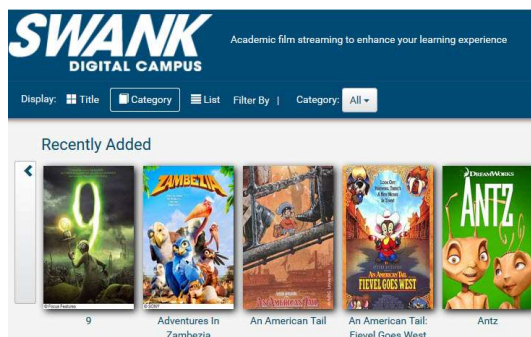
SWANK
DIGITAL CAMPUS

Academic film streaming to enhance your learning experience

Display: Title Category List Filter By | Category: All

Recently Added

9

ZAMBEZIA

AN AMERICAN TAIL

AN AMERICAN TAIL
FIEVEL GOES WEST

DREAMWORKS
ANTZ

9

Adventures In Zambezia

An American Tail

An American Tail: Fievel Goes West

Antz